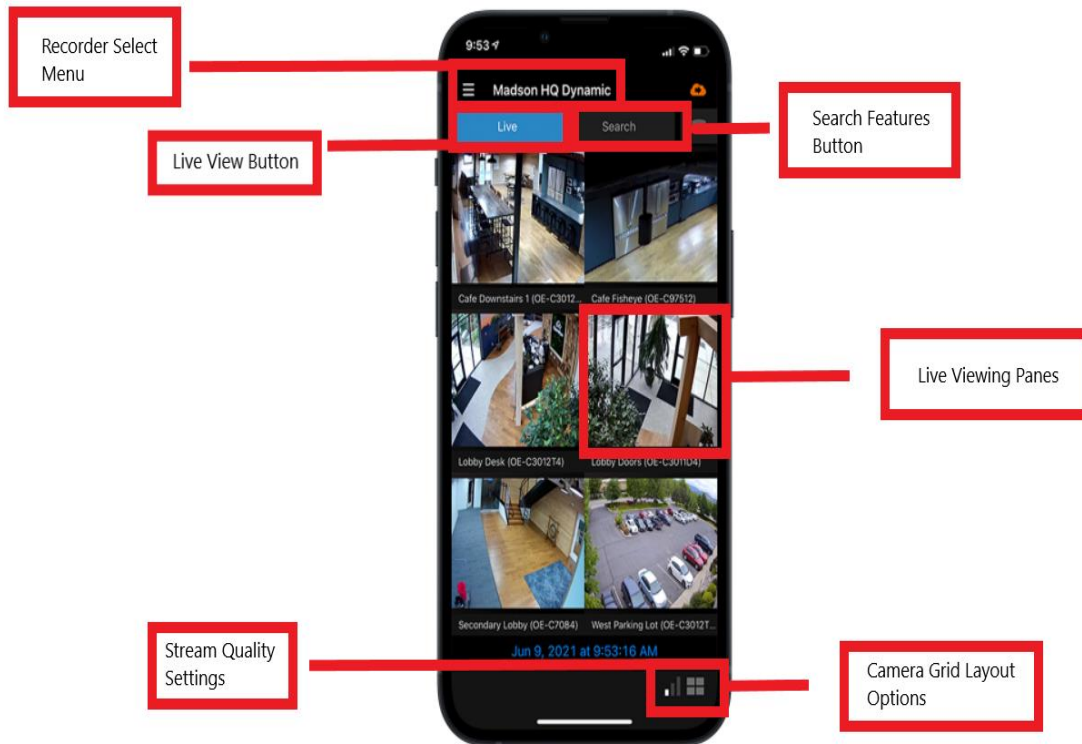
Recorder Select Menu

9:53

Madson HQ Dynamic

Live

Search

Search Features Button

Live View Button

Cafe Downstairs 1 (OE-C3012...

Cafe Fisheye (OE-C97512)

Live Viewing Panes

Lobby Desk (OE-C3012T4)

Lobby Doors (OE-C3011D4)

Secondary Lobby (OE-C7084)

West Parking Lot (OE-C3012T...

Jun 9, 2021 at 9:53:16 AM

Stream Quality Settings

Camera Grid Layout Options